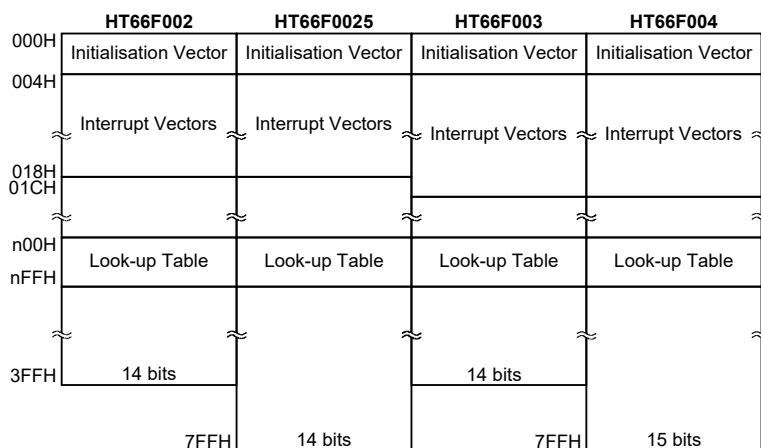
HT66F002 HT66F0025 HT66F003 HT66F004

000H
Initialisation Vector | Initialisation Vector | Initialisation Vector | Initialisation Vector

004H
Interrupt Vectors | Interrupt Vectors | Interrupt Vectors | Interrupt Vectors

018H
01CH

n00H
Look-up Table | Look-up Table | Look-up Table | Look-up Table
nFFH

3FFH
14 bits
14 bits

7FFH
14 bits
7FFH
15 bits